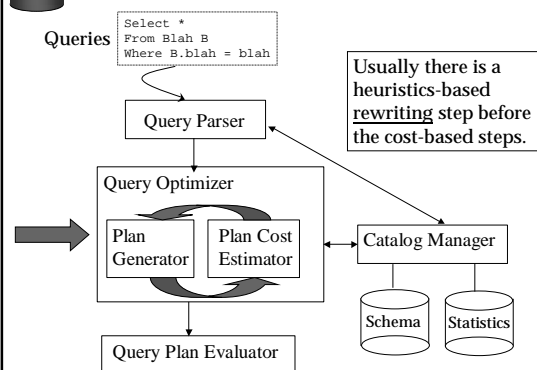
Queries

Select *
From Blah B
Where B.blah = blah

Usually there is a heuristics-based rewriting step before the cost-based steps.

Query Parser

Query Optimizer

Plan Generator

Plan Cost Estimator

Catalog Manager

Schema

Statistics

Query Plan Evaluator